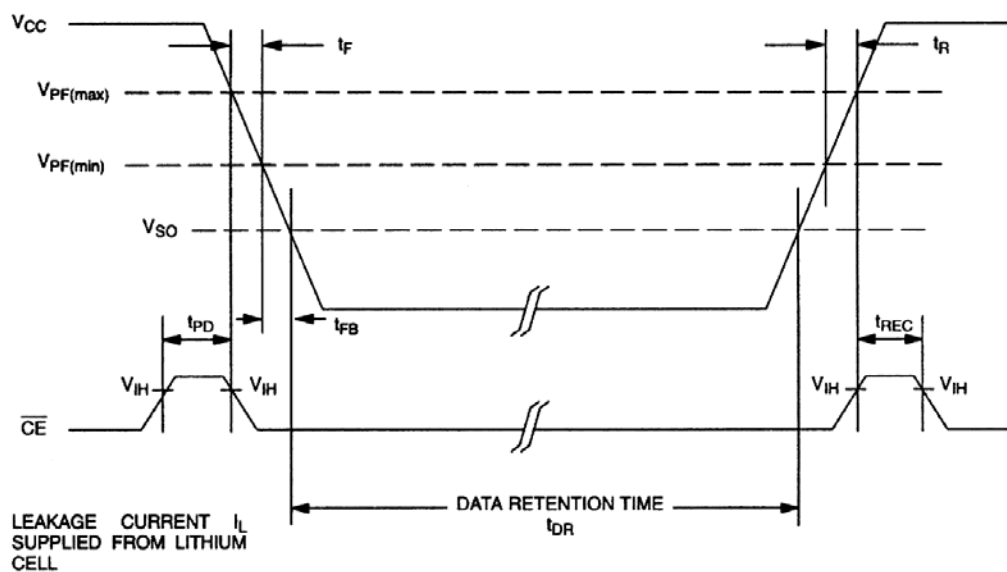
$V_{CC}$

$t_F$

$t_R$

$V_{PF(max)}$

$V_{PF(min)}$

$V_{SO}$

$t_{PD}$

$t_{FB}$

$t_{REC}$

$V_{IH}$

$V_{IH}$

$V_{IH}$

$V_{IH}$

$\overline{CE}$

DATA RETENTION TIME $t_{DR}$

LEAKAGE CURRENT $I_L$ SUPPLIED FROM LITHIUM CELL